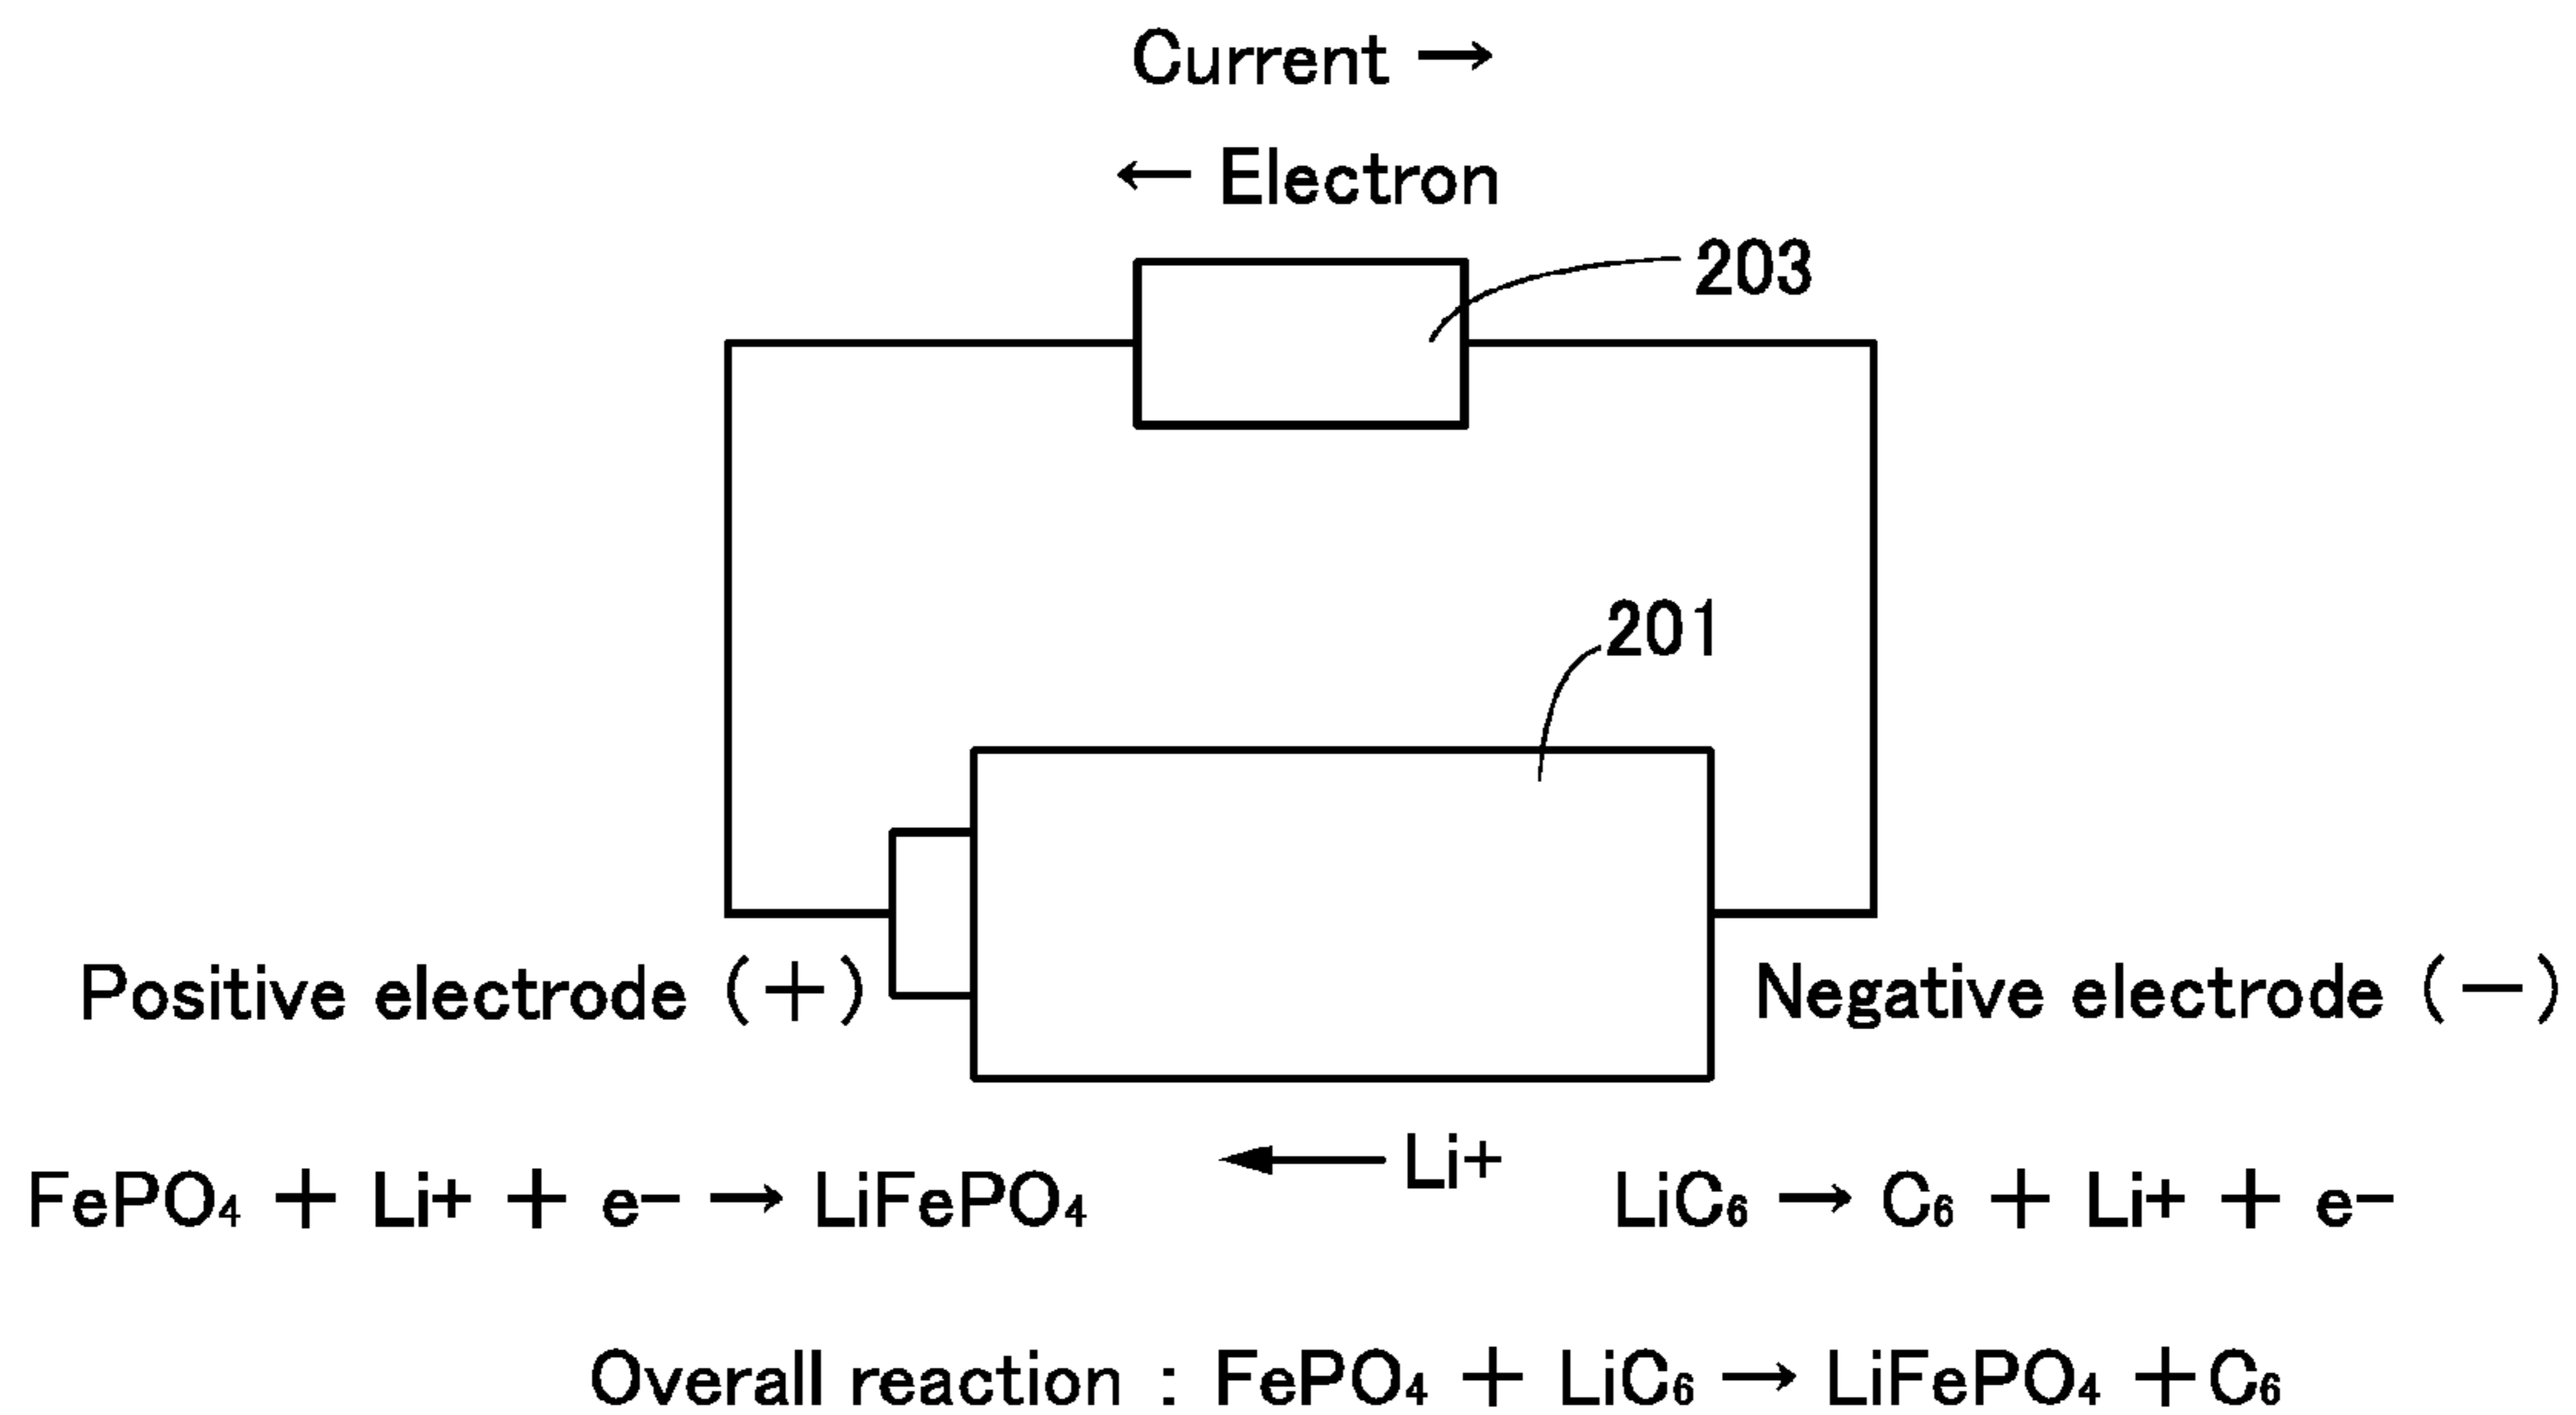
Current →

← Electron

203

201

Positive electrode (+)

Negative electrode (−)

← Li+

$FePO_4 + Li^+ + e^- \rightarrow LiFePO_4$

$LiC_6 \rightarrow C_6 + Li^+ + e^-$

Overall reaction : $FePO_4 + LiC_6 \rightarrow LiFePO_4 + C_6$